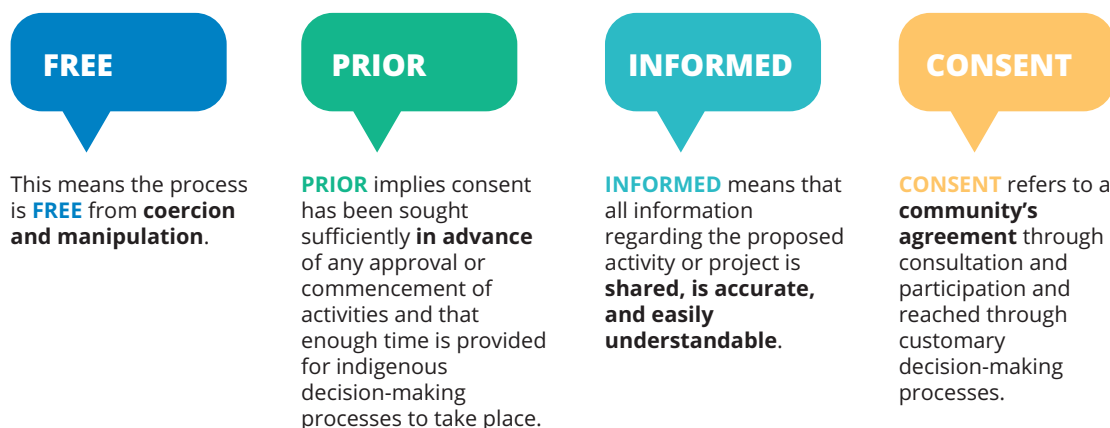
FREE

This means the process is FREE from coercion and manipulation.

PRIOR

PRIOR implies consent has been sought sufficiently in advance of any approval or commencement of activities and that enough time is provided for indigenous decision-making processes to take place.

INFORMED

INFORMED means that all information regarding the proposed activity or project is shared, is accurate, and easily understandable.

CONSENT

CONSENT refers to a community's agreement through consultation and participation and reached through customary decision-making processes.